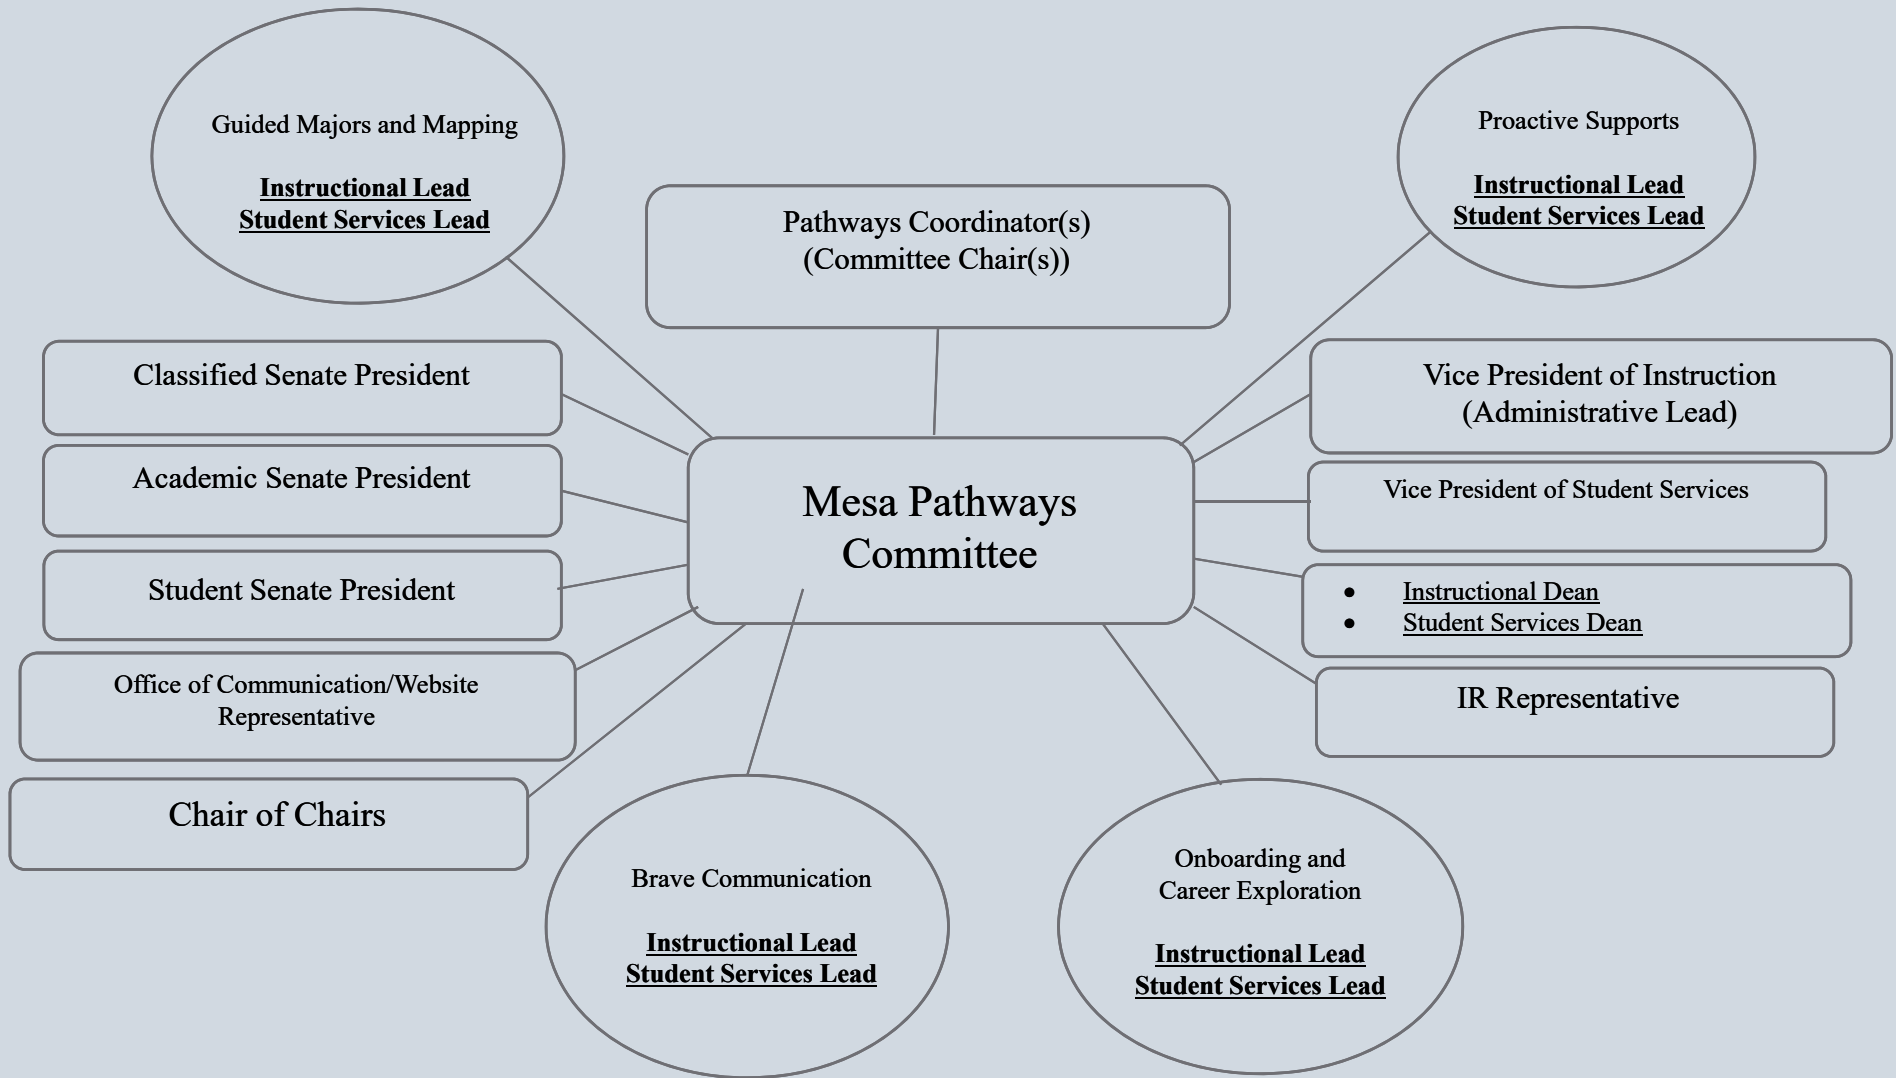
Guided Majors and Mapping

Instructional Lead
Student Services Lead

Pathways Coordinator(s)
(Committee Chair(s))

Proactive Supports

Instructional Lead
Student Services Lead

Classified Senate President

Academic Senate President

Student Senate President

Office of Communication/Website Representative

Chair of Chairs

Mesa Pathways Committee

Vice President of Instruction
(Administrative Lead)

Vice President of Student Services

- Instructional Dean
- Student Services Dean

IR Representative

Brave Communication

Instructional Lead
Student Services Lead

Onboarding and
Career Exploration

Instructional Lead
Student Services Lead